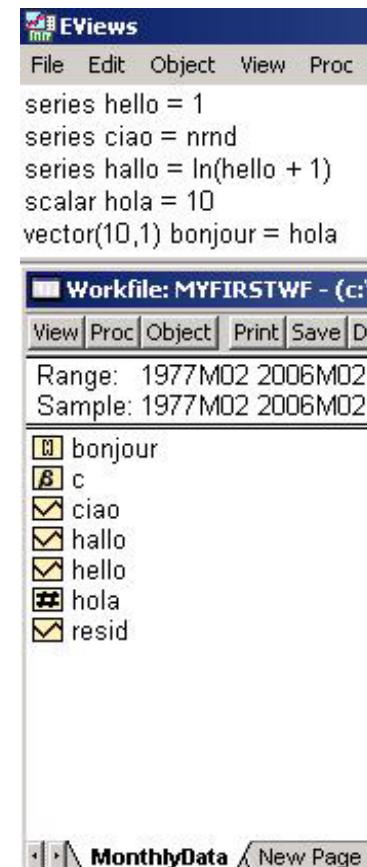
EViews
File Edit Object View Proc
series hello = 1
series ciao = nrnd
series hallo = ln(hello + 1)
scalar hola = 10
vector(10,1) bonjour = hola

Workfile: MYFIRSTWF - (c:
View Proc Object Print Save D
Range: 1977M02 2006M02
Sample: 1977M02 2006M02
bonjour
c
ciao
hallo
hello
hola
resid

MonthlyData New Page